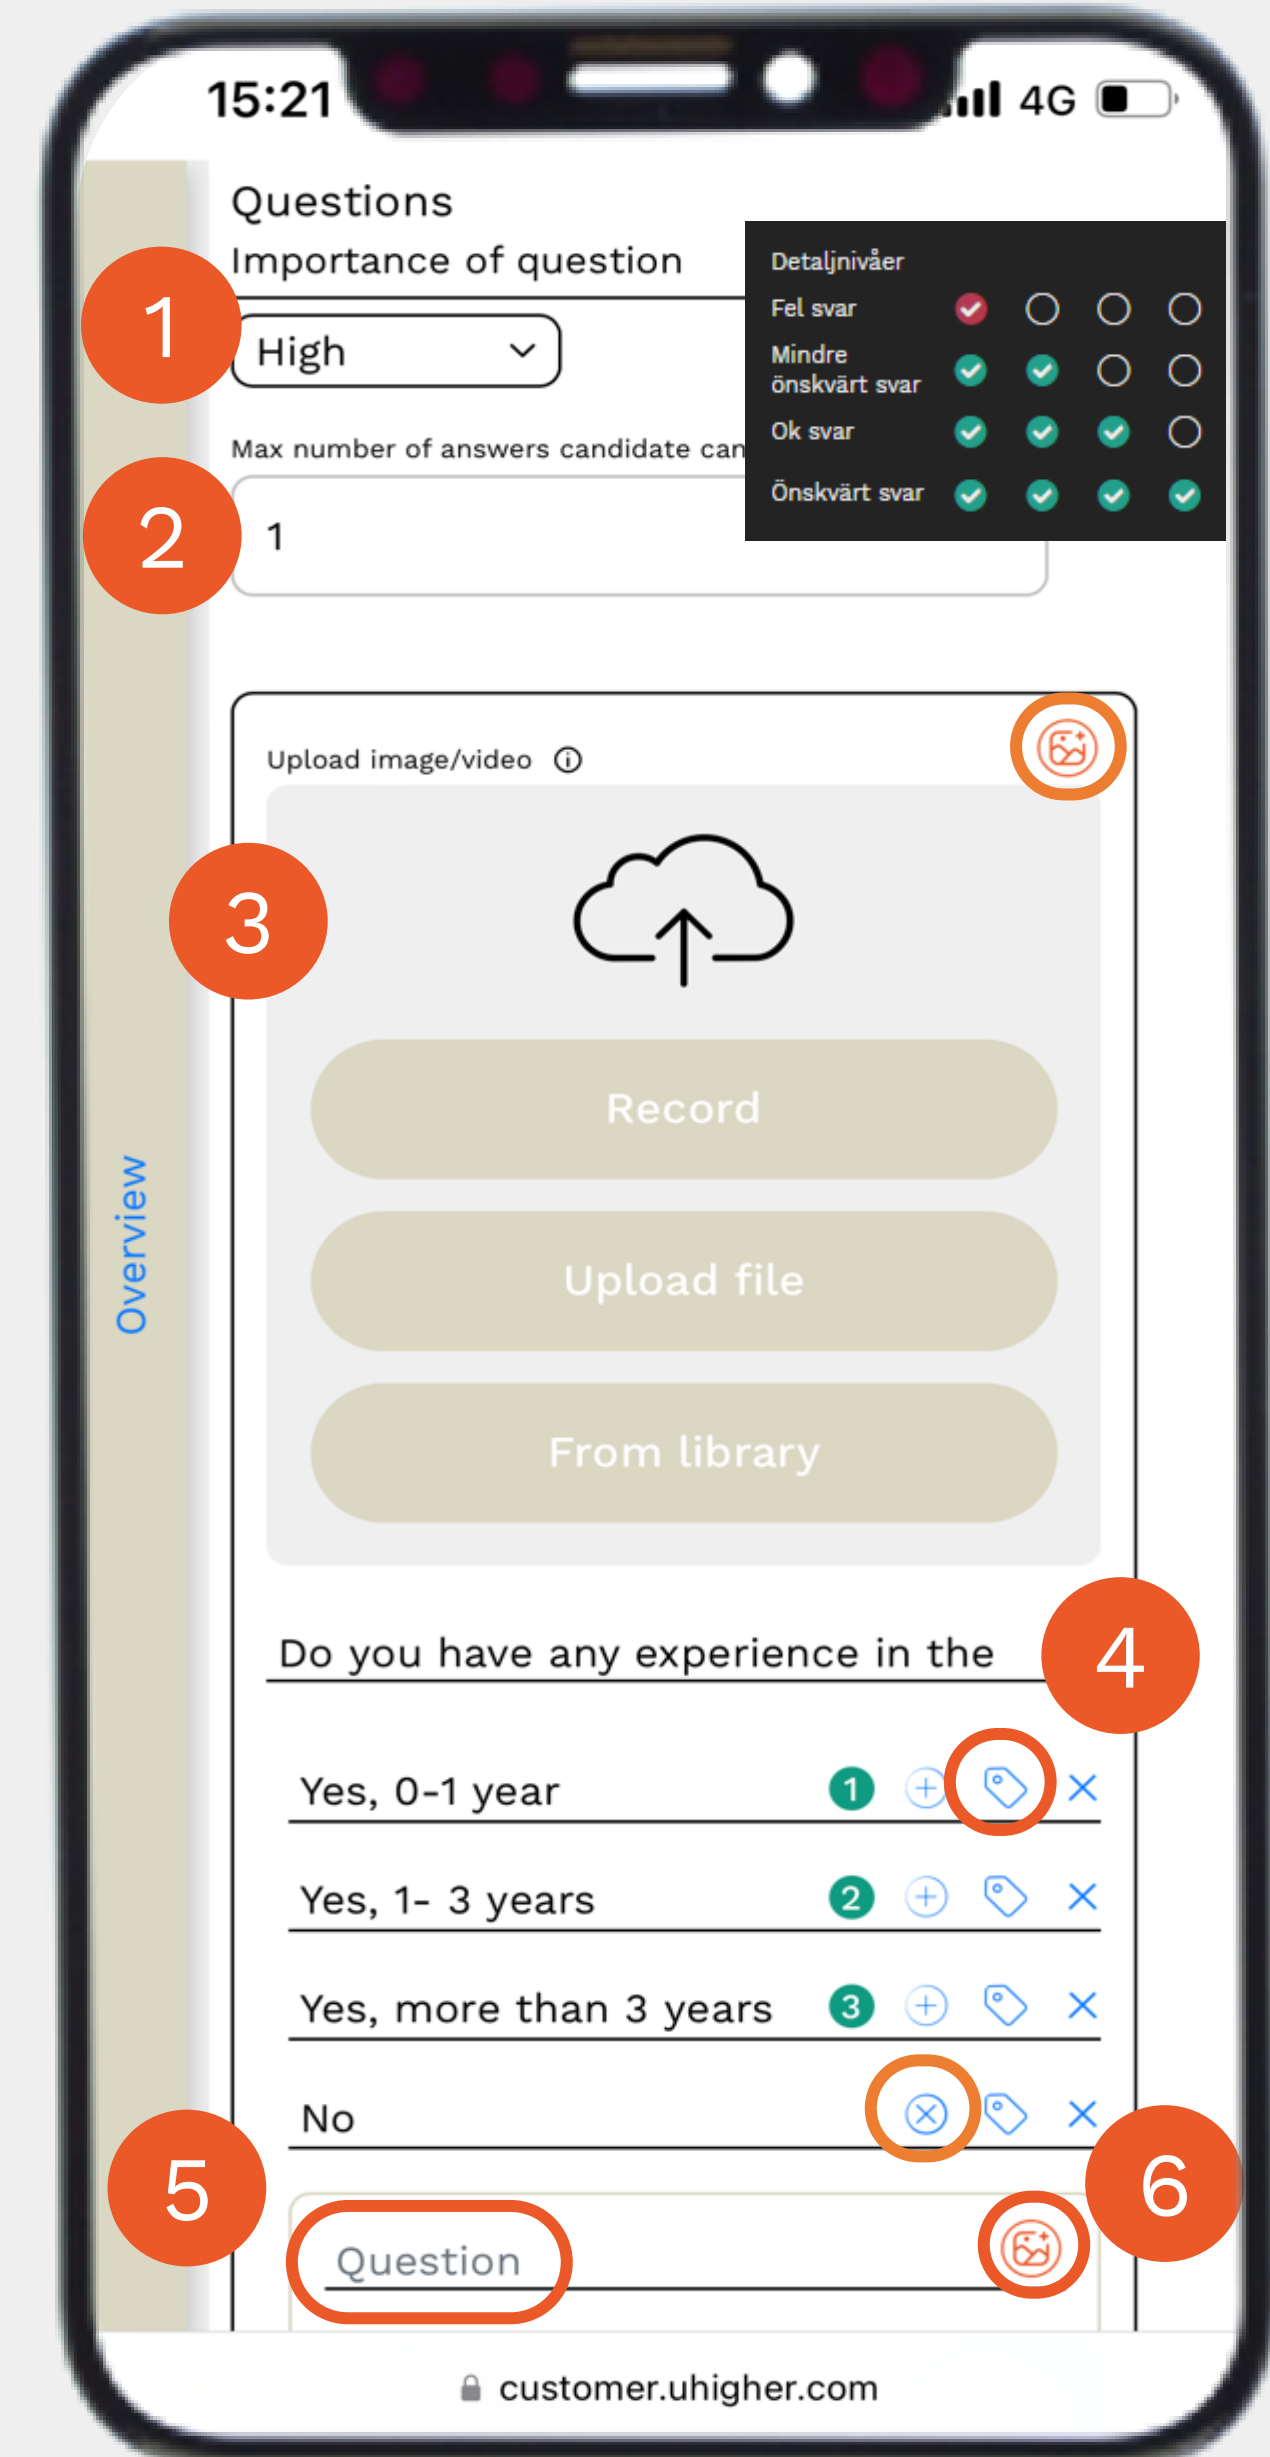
15:21

4G

Questions

Importance of question

1

High

Detaljnivåer

| | | | | |
|---|---|---|---|---|
| Fel svar | | | | |
| Mindre önskvärt svar | | | | |
| Ok svar | | | | |
| Önskvärt svar | | | | |

Max number of answers candidate can

2

1

Upload image/video

3

Record

Upload file

From library

Overview

Do you have any experience in the

4

Yes, 0-1 year 1

Yes, 1- 3 years 2

Yes, more than 3 years 3

No

5

6

Question

customer.uhigher.com